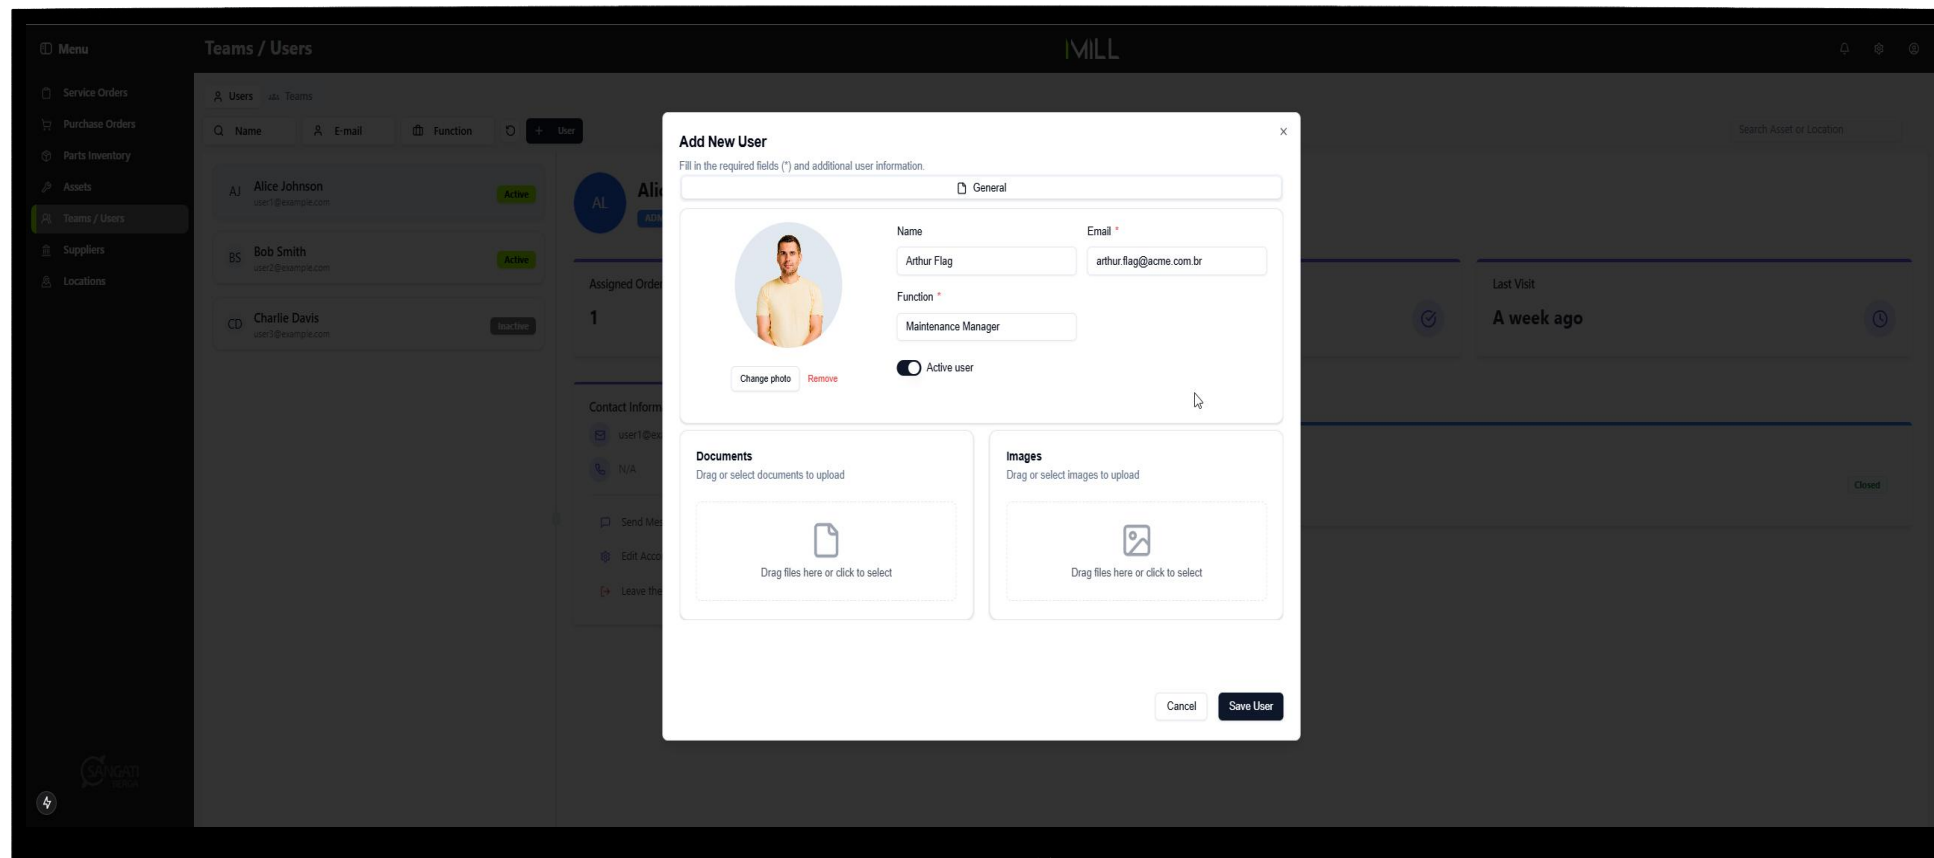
Menu
Teams / Users
MILL

Service Orders
Purchase Orders
Parts Inventory
Assets
Teams / Users
Suppliers
Locations

Users Teams
Name E-mail Function + User

AJ Alice Johnson user1@example.com Active
BS Bob Smith user2@example.com Active
CD Charlie Davis user3@example.com Inactive

AL Ali
Assigned Orde
1
Last Visit
A week ago
Contact Inform
user1@ex
N/A
Send Me
Edit Acco
Leave th
Closed
Search Asset or Location

Add New User
Fill in the required fields (*) and additional user information.

General

Name
Arthur Flag
Email *
arthur.flag@acme.com.br
Function *
Maintenance Manager
Active user
Change photo Remove

Documents
Drag or select documents to upload
Drag files here or click to select

Images
Drag or select images to upload
Drag files here or click to select

Cancel Save User

SANGATI